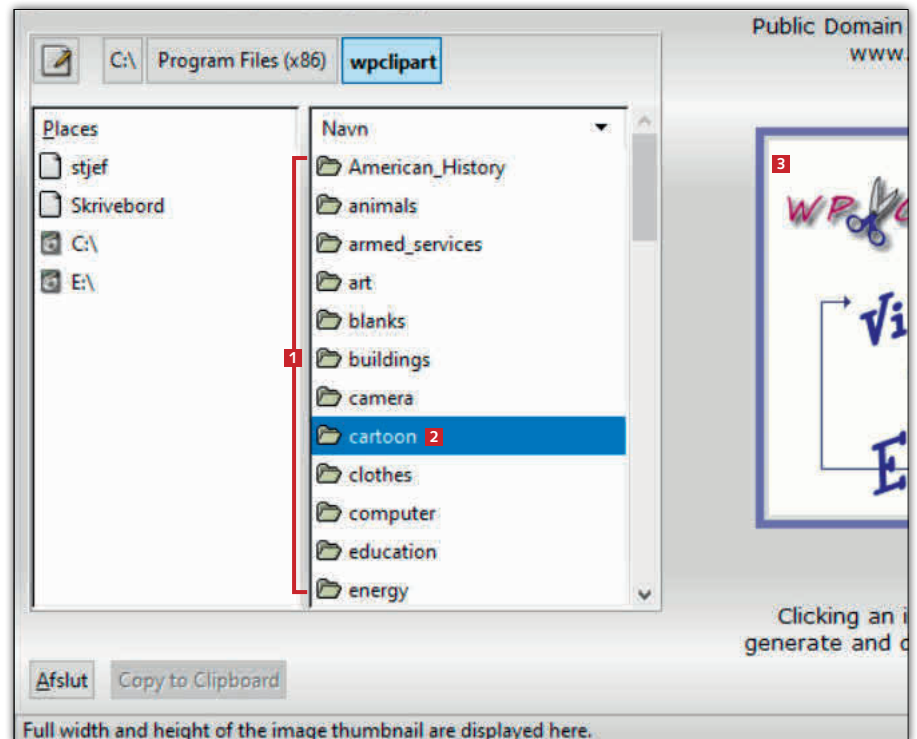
C:\ Program Files (x86) wpclipart

Public Domain
www.

Places
stjef
Skrivebord
C:\
E:\

Navn
American_History
animals
armed_services
art
blanks
buildings
camera
cartoon 2
clothes
computer
education
energy

1

3

WP

Vi

E

Clicking an i
generate and c

Afslut
Copy to Clipboard

Full width and height of the image thumbnail are displayed here.